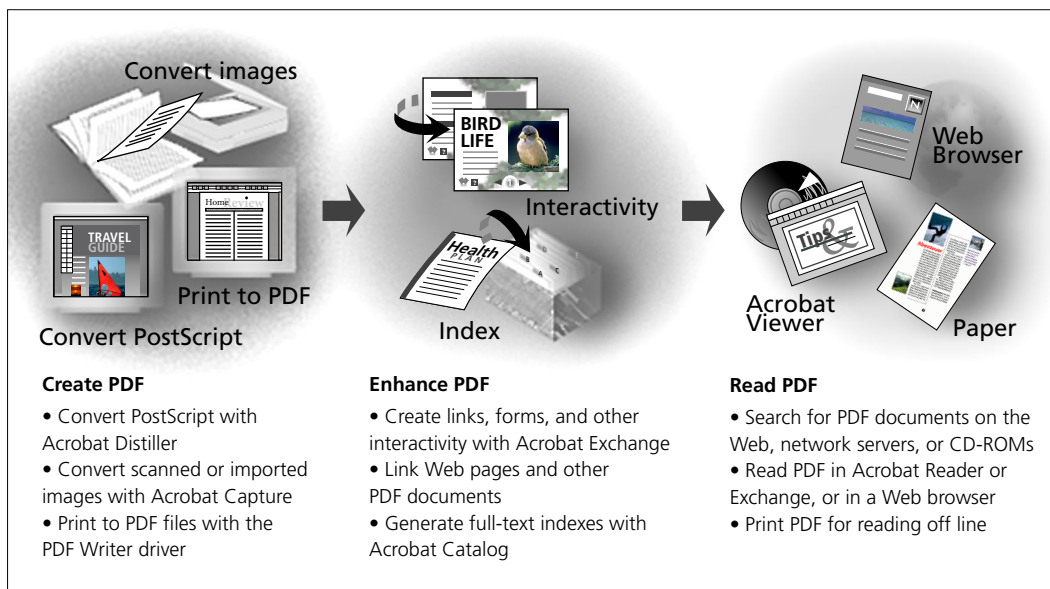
Convert images

TRAVEL GUIDE

Home Review

Print to PDF

Convert PostScript

BIRD LIFE

Interactivity

Health PLAN

Index

Web Browser

Tips

Acrobat Viewer

Paper

**Create PDF**

• Convert PostScript with Acrobat Distiller
• Convert scanned or imported images with Acrobat Capture
• Print to PDF files with the PDF Writer driver

**Enhance PDF**

• Create links, forms, and other interactivity with Acrobat Exchange
• Link Web pages and other PDF documents
• Generate full-text indexes with Acrobat Catalog

**Read PDF**

• Search for PDF documents on the Web, network servers, or CD-ROMs
• Read PDF in Acrobat Reader or Exchange, or in a Web browser
• Print PDF for reading off line